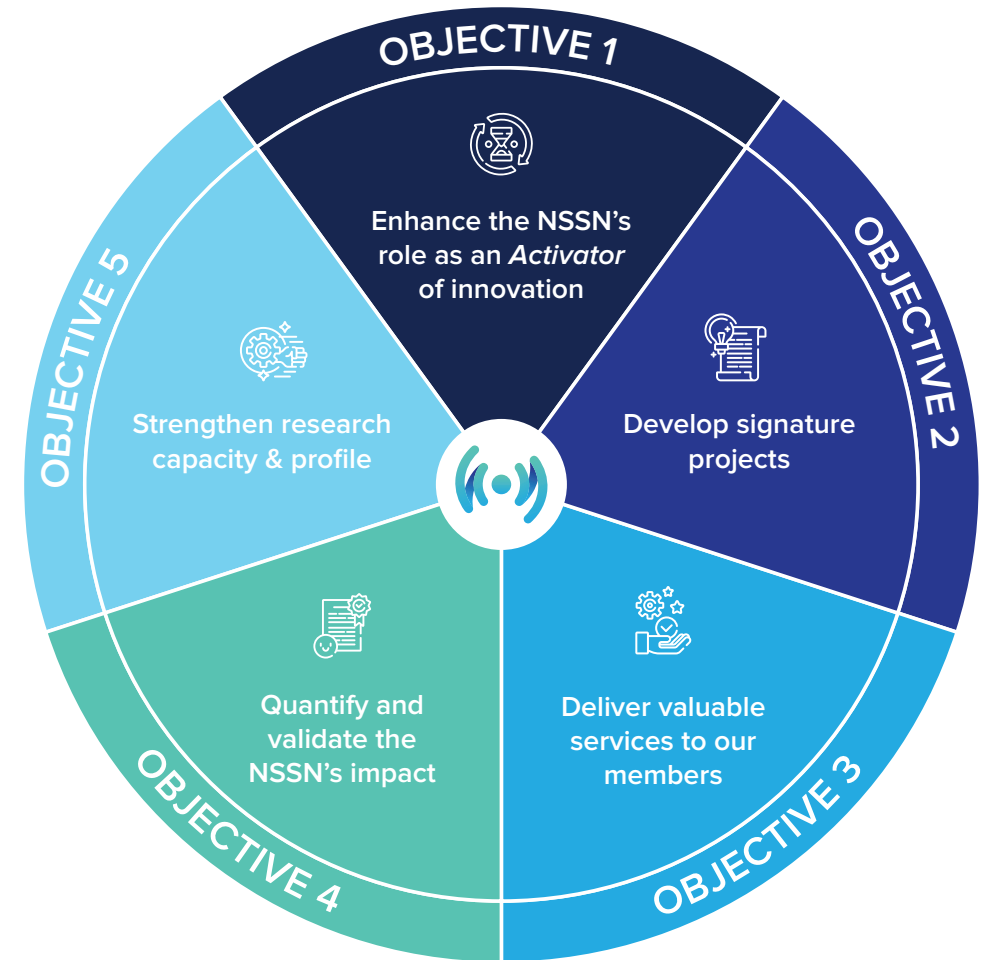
OBJECTIVE 1

Enhance the NSSN's role as an *Activator* of innovation

OBJECTIVE 2

Develop signature projects

OBJECTIVE 3

Deliver valuable services to our members

OBJECTIVE 4

Quantify and validate the NSSN's impact

OBJECTIVE 5

Strengthen research capacity & profile